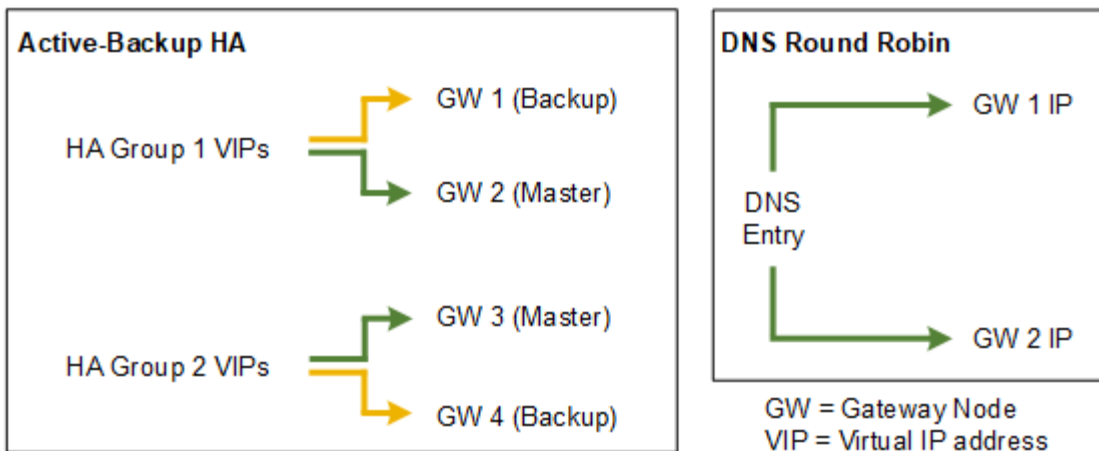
Active-Backup HA

HA Group 1 VIPs

GW 1 (Backup)

GW 2 (Master)

HA Group 2 VIPs

GW 3 (Master)

GW 4 (Backup)

DNS Round Robin

DNS Entry

GW 1 IP

GW 2 IP

GW = Gateway Node
VIP = Virtual IP address